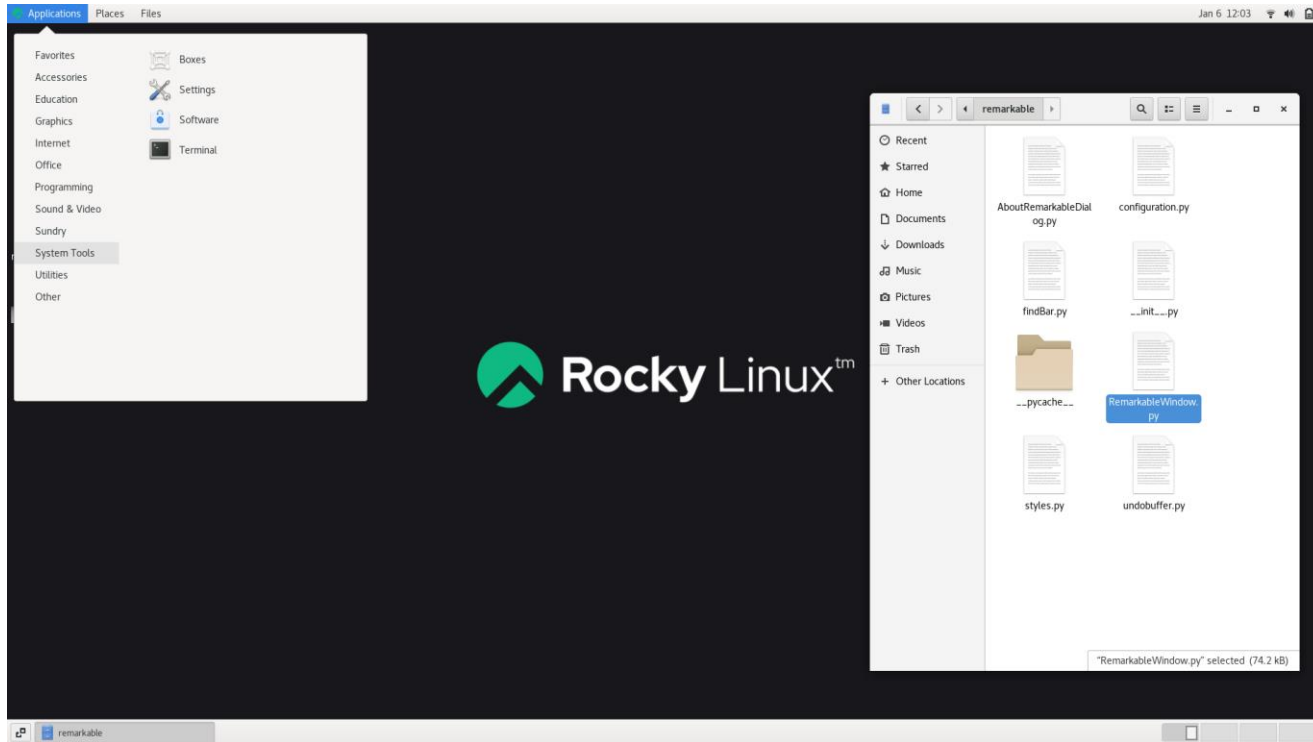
Applications Places Files

Jan 6 12:03

Favorites
Accessories
Education
Graphics
Internet
Office
Programming
Sound & Video
Sundry
System Tools
Utilities
Other

Boxes
Settings
Software
Terminal

Rocky Linux™

remarkable

Recent
Starred
Home
Documents
Downloads
Music
Pictures
Videos
Trash
+ Other Locations

AboutRemarkableDialog.py
configuration.py
findBar.py
__init__.py
__pycache__
RemarkableWindow.py
styles.py
undobuffer.py

"RemarkableWindow.py" selected (74.2 kB)

remarkable